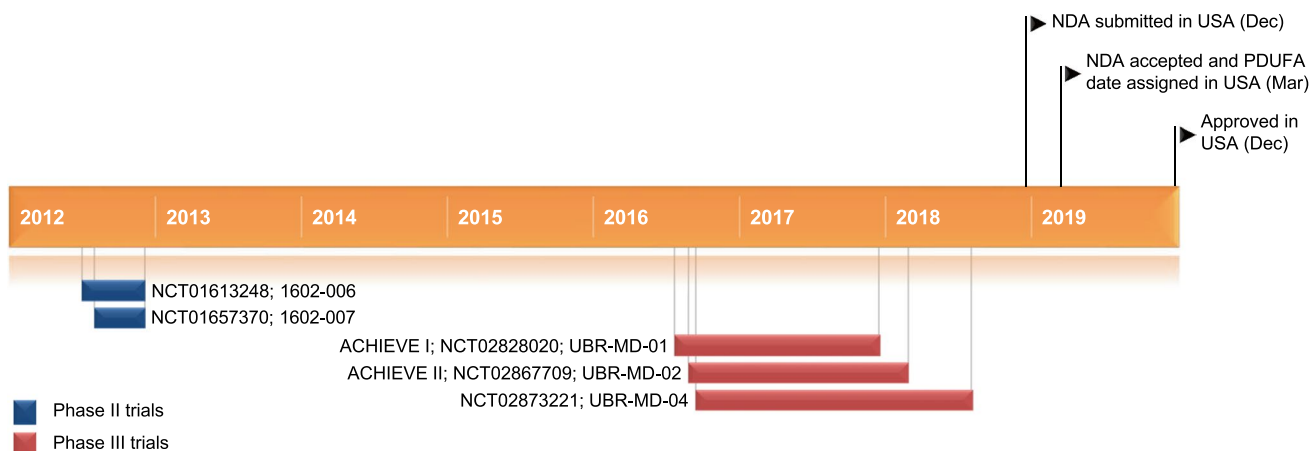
NDA submitted in USA (Dec)

NDA accepted and PDUFA date assigned in USA (Mar)

Approved in USA (Dec)

2012 2013 2014 2015 2016 2017 2018 2019

NCT01613248; 1602-006

NCT01657370; 1602-007

ACHIEVE I; NCT02828020; UBR-MD-01

ACHIEVE II; NCT02867709; UBR-MD-02

NCT02873221; UBR-MD-04

Phase II trials

Phase III trials